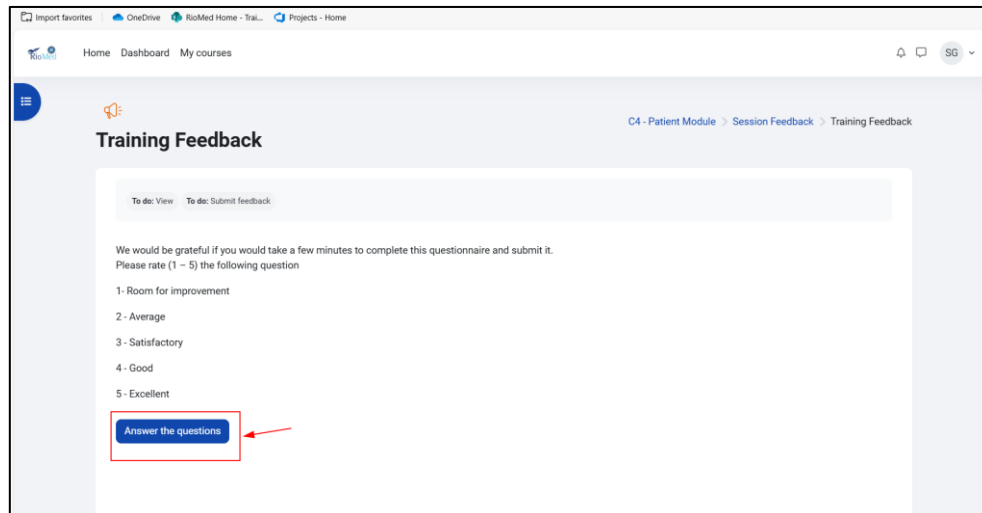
Import favorites | OneDrive | RioMed Home - Trai... | Projects - Home

RioMed

Home Dashboard My courses

SG

Training Feedback

C4 - Patient Module > Session Feedback > Training Feedback

To do: View To do: Submit feedback

We would be grateful if you would take a few minutes to complete this questionnaire and submit it.
Please rate (1 – 5) the following question

1- Room for improvement

2 - Average

3 - Satisfactory

4 - Good

5 - Excellent

Answer the questions